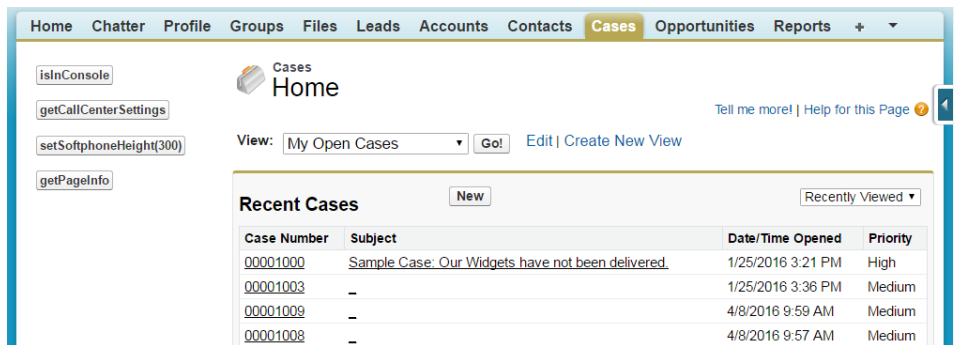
Home Chatter Profile Groups Files Leads Accounts Contacts Cases Opportunities Reports + ▼

isInConsole

getCallCenterSettings

setSoftphoneHeight(300)

getPageInfo

Cases
Home

Tell me more! | Help for this Page

View: My Open Cases Go! Edit | Create New View

Recent Cases

New

Recently Viewed

| Case Number | Subject | Date/Time Opened | Priority |
|---|---|---|---|
| 00001000 | Sample Case: Our Widgets have not been delivered. | 1/25/2016 3:21 PM | High |
| 00001003 | _ | 1/25/2016 3:36 PM | Medium |
| 00001009 | _ | 4/8/2016 9:59 AM | Medium |
| 00001008 | _ | 4/8/2016 9:57 AM | Medium |